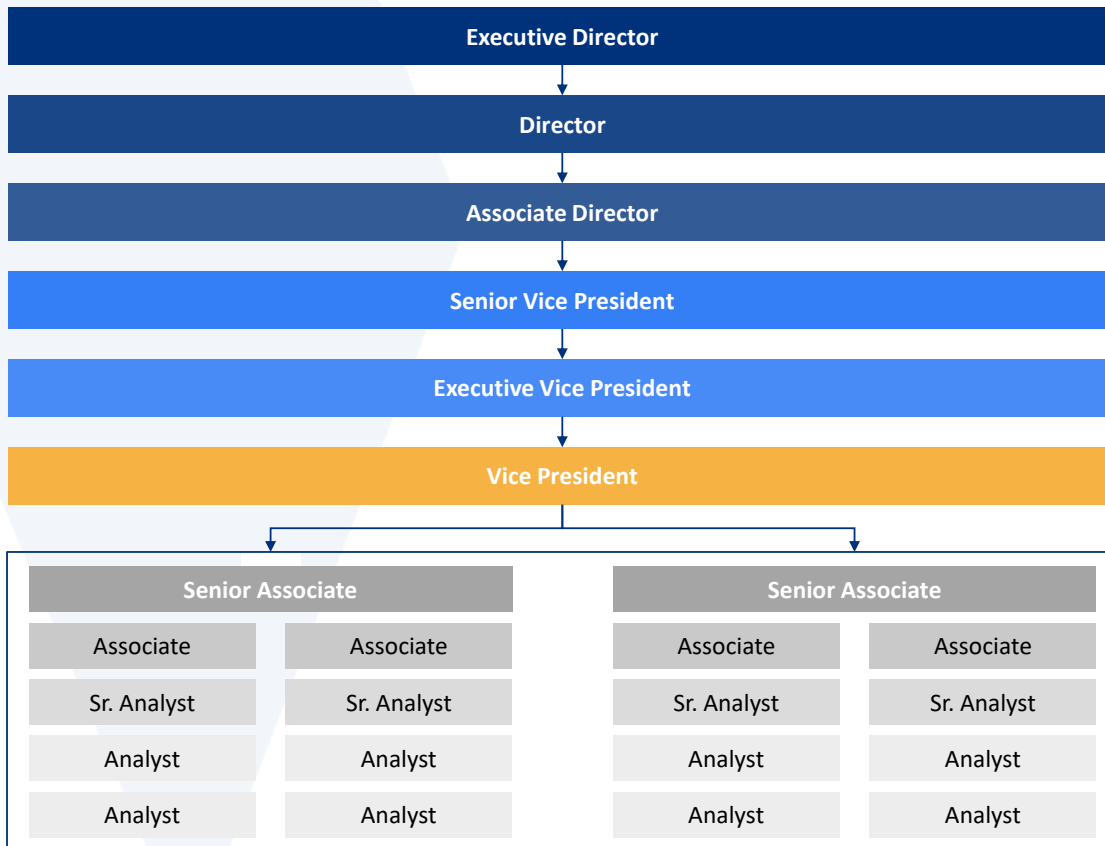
Executive Director

Director

Associate Director

Senior Vice President

Executive Vice President

Vice President

Senior Associate

Associate

Associate

Sr. Analyst

Sr. Analyst

Analyst

Analyst

Analyst

Analyst

Senior Associate

Associate

Associate

Sr. Analyst

Sr. Analyst

Analyst

Analyst

Analyst

Analyst